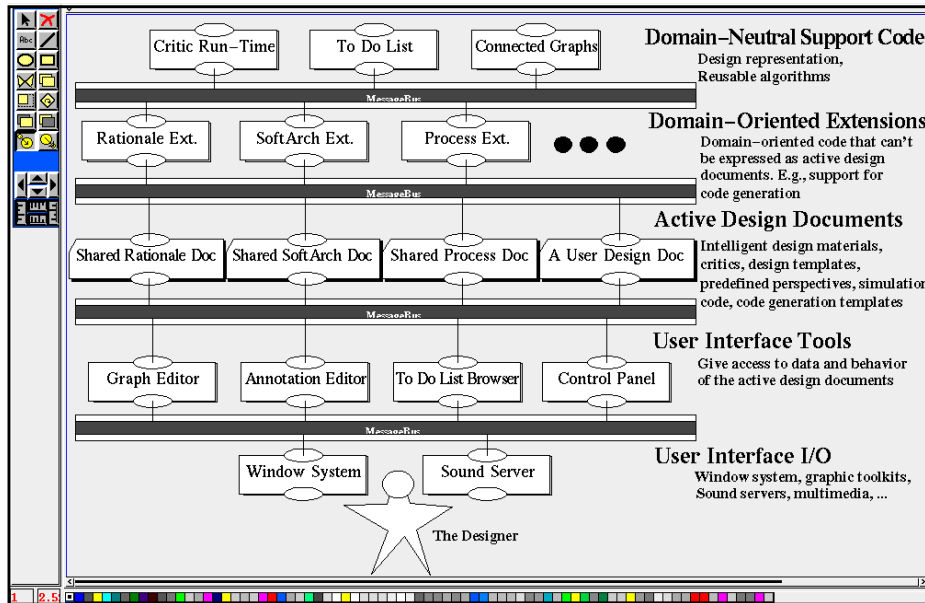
Abc

Critic Run–Time

To Do List

Connected Graphs

Domain–Neutral Support Code

Design representation, Reusable algorithms

MessageBus

Rationale Ext.

SoftArch Ext.

Process Ext.

Domain–Oriented Extensions

Domain–oriented code that can't be expressed as active design documents. E.g., support for code generation

MessageBus

Shared Rationale Doc

Shared SoftArch Doc

Shared Process Doc

A User Design Doc

Active Design Documents

Intelligent design materials, critics, design templates, predefined perspectives, simulation code, code generation templates

MessageBus

Graph Editor

Annotation Editor

To Do List Browser

Control Panel

User Interface Tools

Give access to data and behavior of the active design documents

MessageBus

Window System

Sound Server

User Interface I/O

Window system, graphic toolkits, Sound servers, multimedia, ...

The Designer

1

2.5